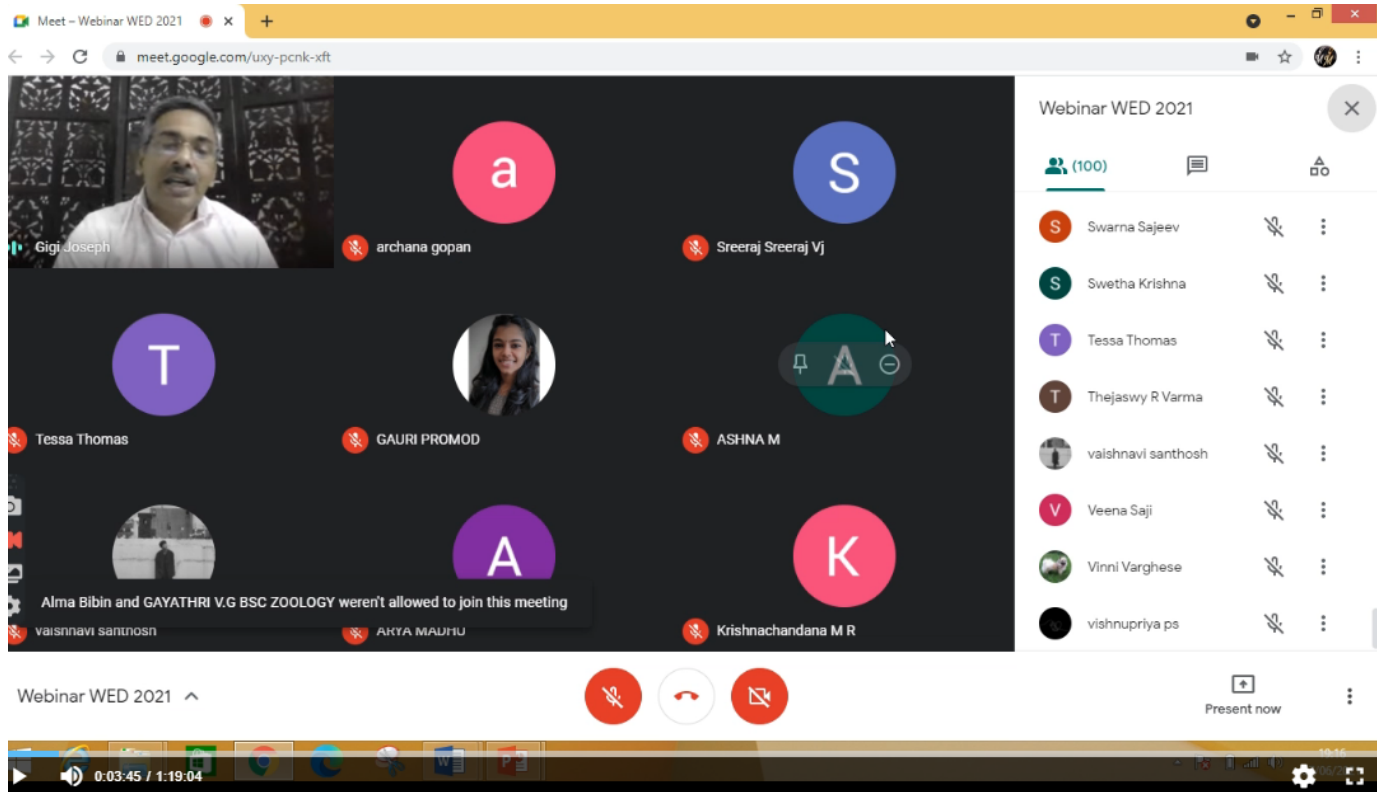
Meet – Webinar WED 2021

meet.google.com/uxy-pcnk-xft

Gigi Joseph

a

archana gopan

S

Sreeraj Sreeraj Vj

T

Tessa Thomas

GAURI PROMOD

A

ASHNA M

A

K

Alma Bibin and GAYATHRI V.G BSC ZOOLOGY weren't allowed to join this meeting

vaishnavi santhosh

ARYA MADHU

Krishnachandana M R

Webinar WED 2021

(100)

S Swarna Sajeev

S Swetha Krishna

T Tessa Thomas

T Thejaswy R Varma

vaishnavi santhosh

V Veena Saji

Vinni Varghese

vishnupriya ps

Webinar WED 2021

Present now

0:03:45 / 1:19:04